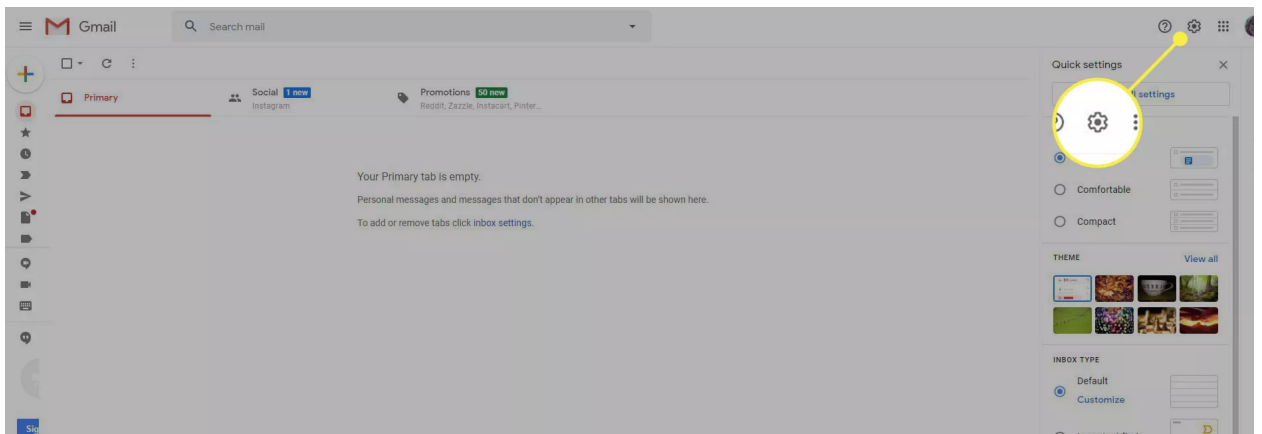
Gmail

Search mail

Primary

Social 1 new
Instagram

Promotions 50 new
Reddit, Zazzle, Instacart, Pinter...

Your Primary tab is empty.

Personal messages and messages that don't appear in other tabs will be shown here.

To add or remove tabs click inbox settings.

Quick settings

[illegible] settings

Comfortable

Compact

THEME

View all

INBOX TYPE

Default

Customize

Sig